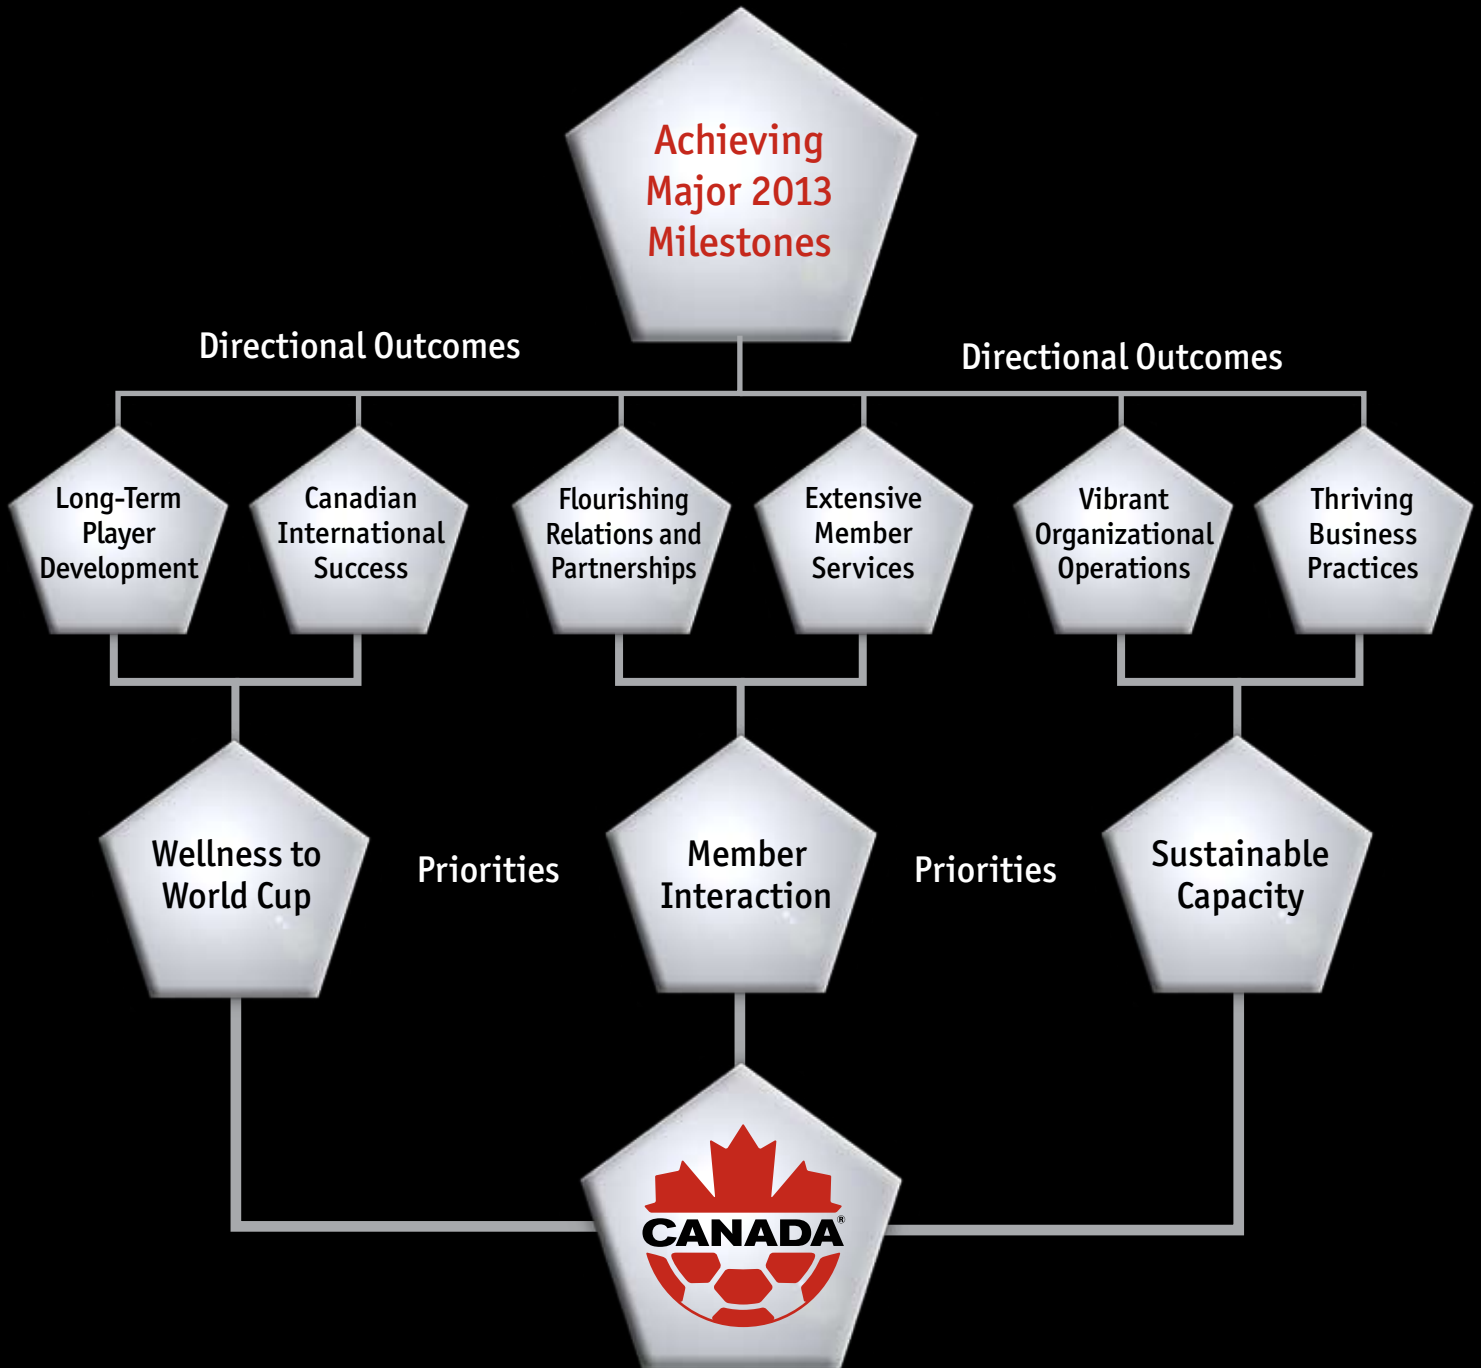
Achieving Major 2013 Milestones

Directional Outcomes

Directional Outcomes

Long-Term Player Development

Canadian International Success

Flourishing Relations and Partnerships

Extensive Member Services

Vibrant Organizational Operations

Thriving Business Practices

Wellness to World Cup

Priorities

Member Interaction

Priorities

Sustainable Capacity

CANADA®